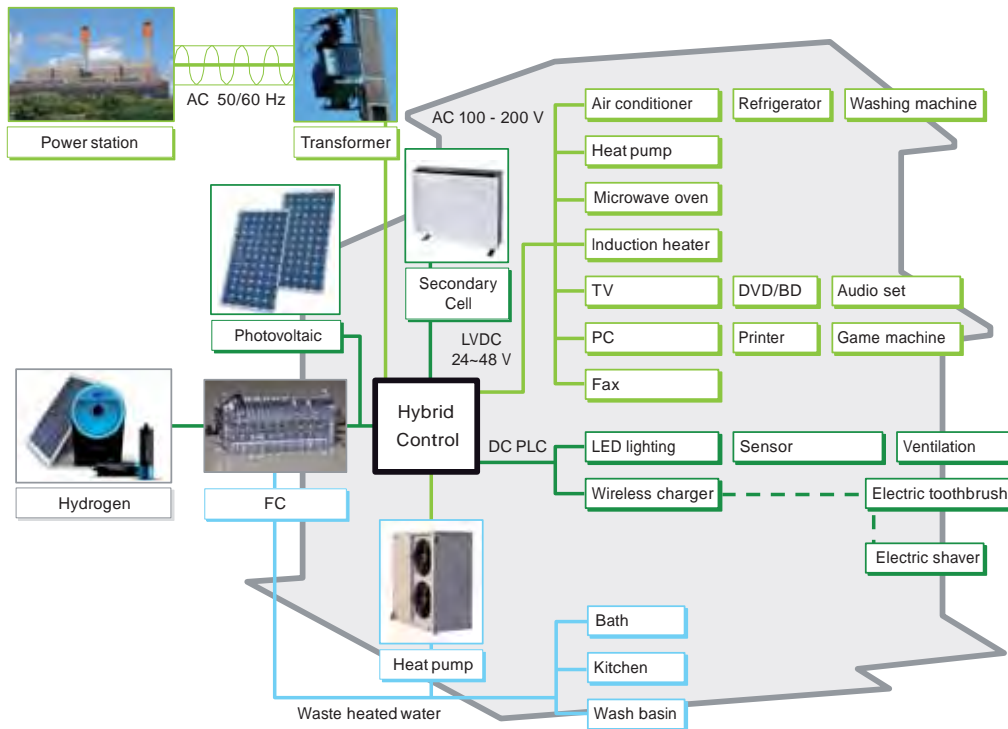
Power station

AC 50/60 Hz

Transformer

AC 100 - 200 V

Air conditioner

Refrigerator

Washing machine

Heat pump

Microwave oven

Induction heater

TV

DVD/BD

Audio set

PC

Printer

Game machine

Fax

Secondary Cell

LVDC 24~48 V

Photovoltaic

Hybrid Control

Hydrogen

FC

DC PLC

LED lighting

Sensor

Ventilation

Wireless charger

Electric toothbrush

Electric shaver

Heat pump

Bath

Kitchen

Wash basin

Waste heated water